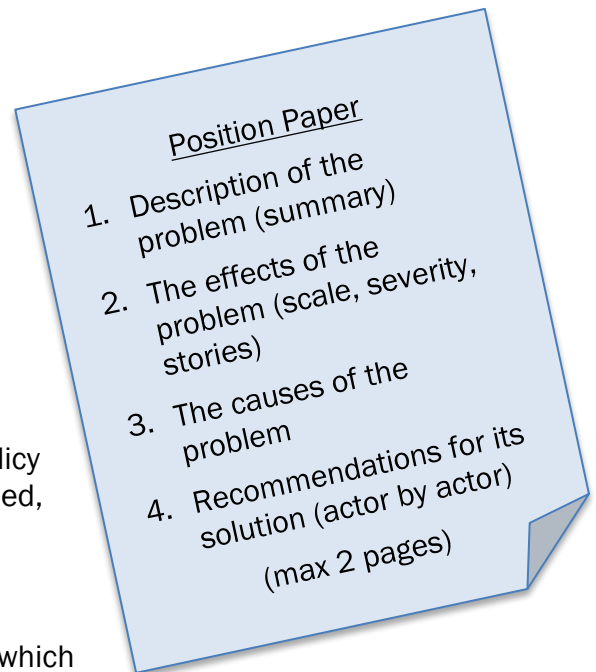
licy
ed,

which

Position Paper

1. Description of the problem (summary)
2. The effects of the problem (scale, severity, stories)
3. The causes of the problem
4. Recommendations for its solution (actor by actor)

(max 2 pages)